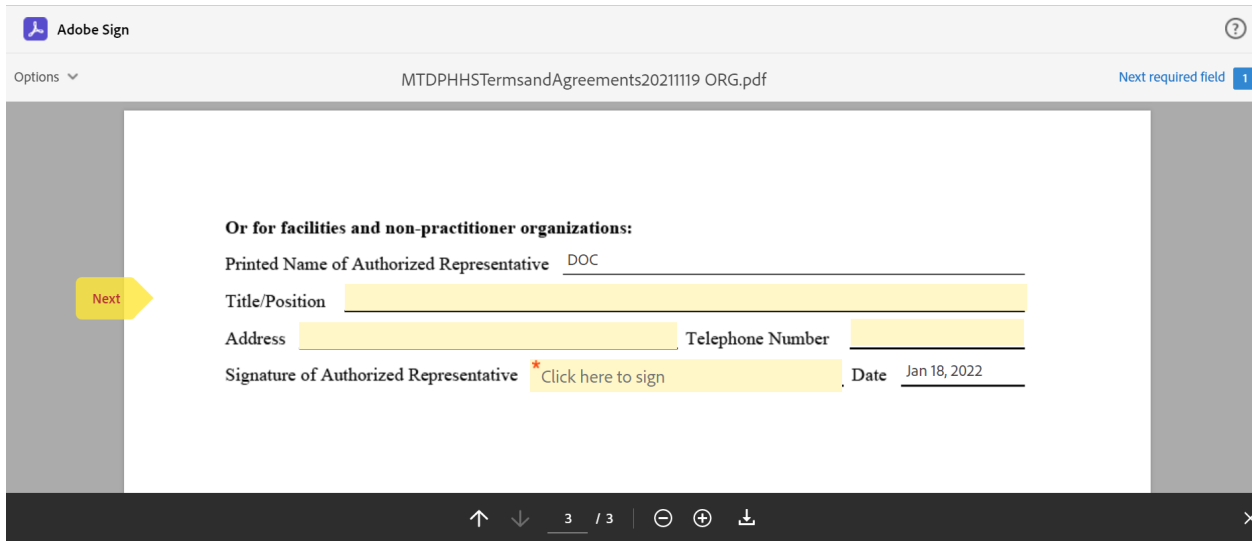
Adobe Sign

?

Options

MTDPHHSTermsandAgreements20211119 ORG.pdf

Next required field 1

Or for facilities and non-practitioner organizations:

Printed Name of Authorized Representative DOC

Next

Title/Position

Address Telephone Number

Signature of Authorized Representative * Click here to sign Date Jan 18, 2022

3 / 3